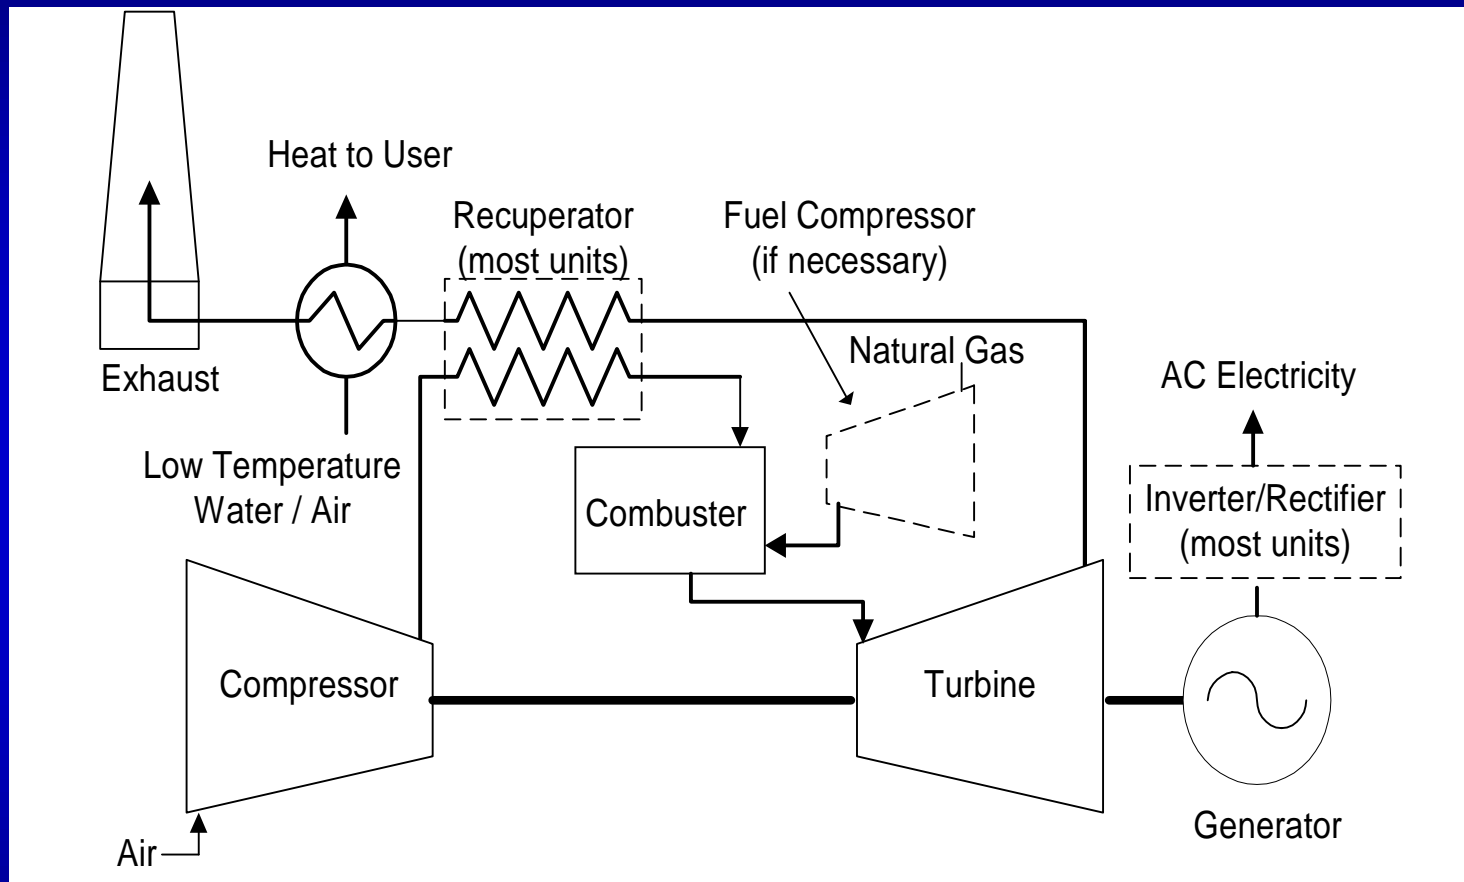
Heat to User

Recuperator
(most units)

Fuel Compressor
(if necessary)

Natural Gas

AC Electricity

Exhaust

Low Temperature
Water / Air

Combuster

Inverter/Rectifier
(most units)

Compressor

Turbine

Generator

Air